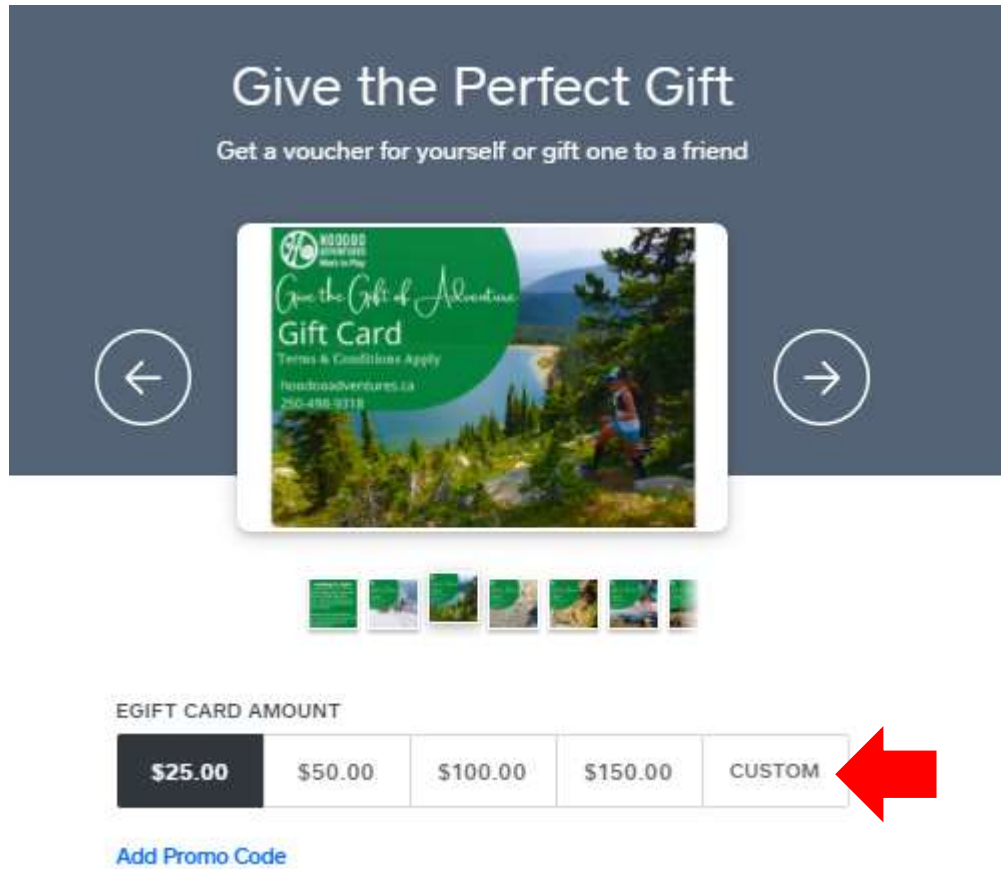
Give the Perfect Gift

Get a voucher for yourself or gift one to a friend

HOODOO ADVENTURES
Made to Play

Give the Gift of Adventure

Gift Card

Terms & Conditions Apply

hoodooadventures.ca

250-490-9318

EGIFT CARD AMOUNT

| $25.00 | $50.00 | $100.00 | $150.00 | CUSTOM |
|---|---|---|---|---|

Add Promo Code